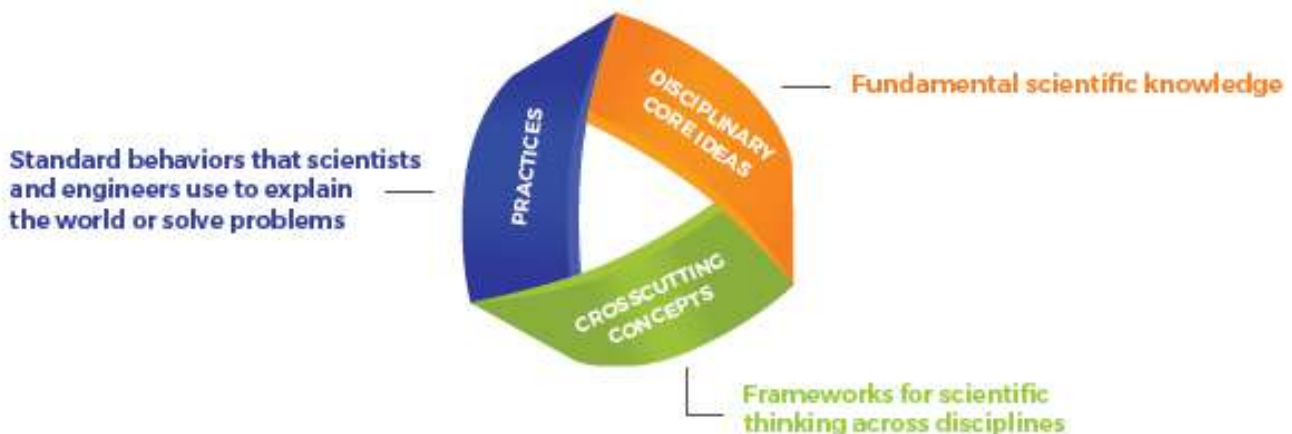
DISCIPLINARY CORE IDEAS

Fundamental scientific knowledge

PRACTICES

Standard behaviors that scientists and engineers use to explain the world or solve problems

CROSSCUTTING CONCEPTS

Frameworks for scientific thinking across disciplines